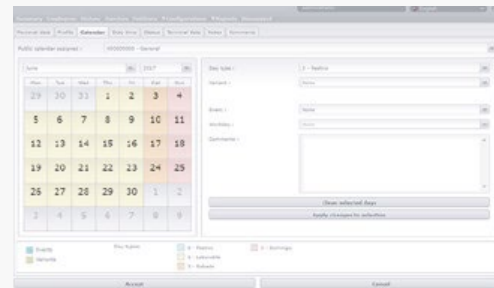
Summary Employee Values Function Holidays Configuration Projects Document

Personal data Profile Calendar Base time Status Terminal data Notes Summary

Public calendar assigned : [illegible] - General

June 2017

| Mon | Tue | Wed | Thu | Fri | Sat | Sun |
|---|---|---|---|---|---|---|
| 29 | 30 | 31 | 1 | 2 | 3 | 4 |
| 5 | 6 | 7 | 8 | 9 | 10 | 11 |
| 12 | 13 | 14 | 15 | 16 | 17 | 18 |
| 19 | 20 | 21 | 22 | 23 | 24 | 25 |
| 26 | 27 | 28 | 29 | 30 | 1 | 2 |
| 3 | 4 | 5 | 6 | 7 | 8 | 9 |

Day type : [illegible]

Variant : None

Event : None

Holiday : None

Comments :

Clear selected days

Apply changes to selection

Events

Variants

Day types : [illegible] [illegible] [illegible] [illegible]

Accept

Cancel